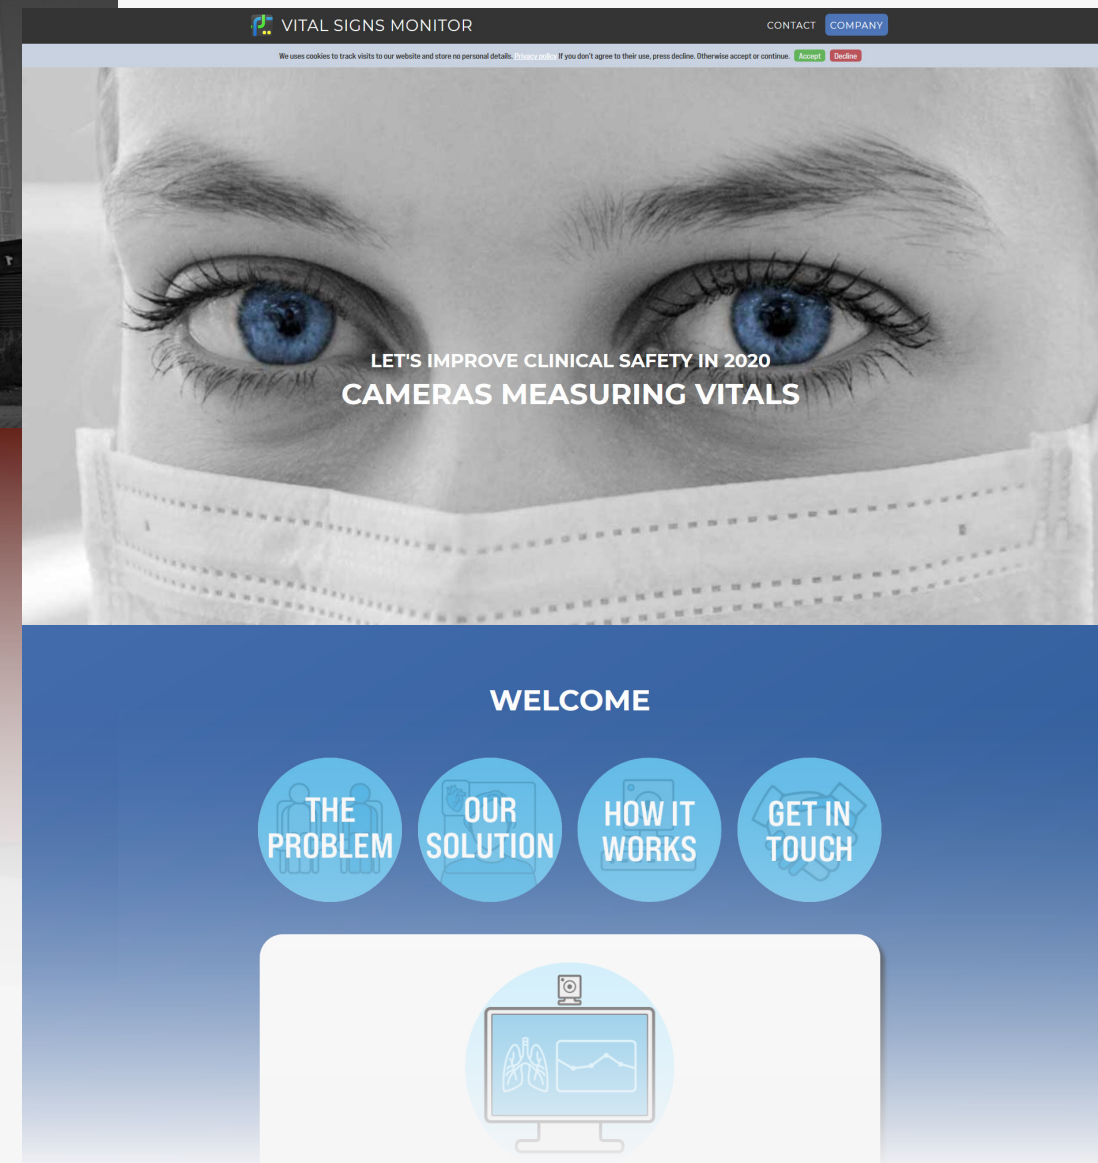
VITAL SIGNS MONITOR

CONTACT COMPANY

We uses cookies to track visits to our website and store no personal details. Privacy policy If you don't agree to their use, press decline. Otherwise accept or continue. Accept Decline

LET'S IMPROVE CLINICAL SAFETY IN 2020

CAMERAS MEASURING VITALS

WELCOME

THE PROBLEM

OUR SOLUTION

HOW IT WORKS

GET IN TOUCH